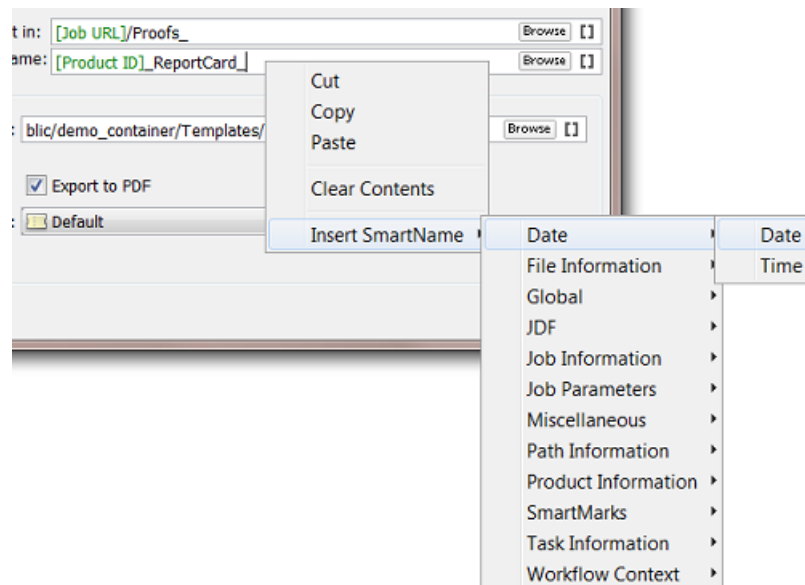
t in: [Job URL]/Proofs_ Browse []
ame: [Product ID]_ReportCard_ Browse []

: blic/demo_container/Templates/ Browse []

Export to PDF

: Default

Cut
Copy
Paste
Clear Contents
Insert SmartName

Date
File Information
Global
JDF
Job Information
Job Parameters
Miscellaneous
Path Information
Product Information
SmartMarks
Task Information
Workflow Context

Date
Time